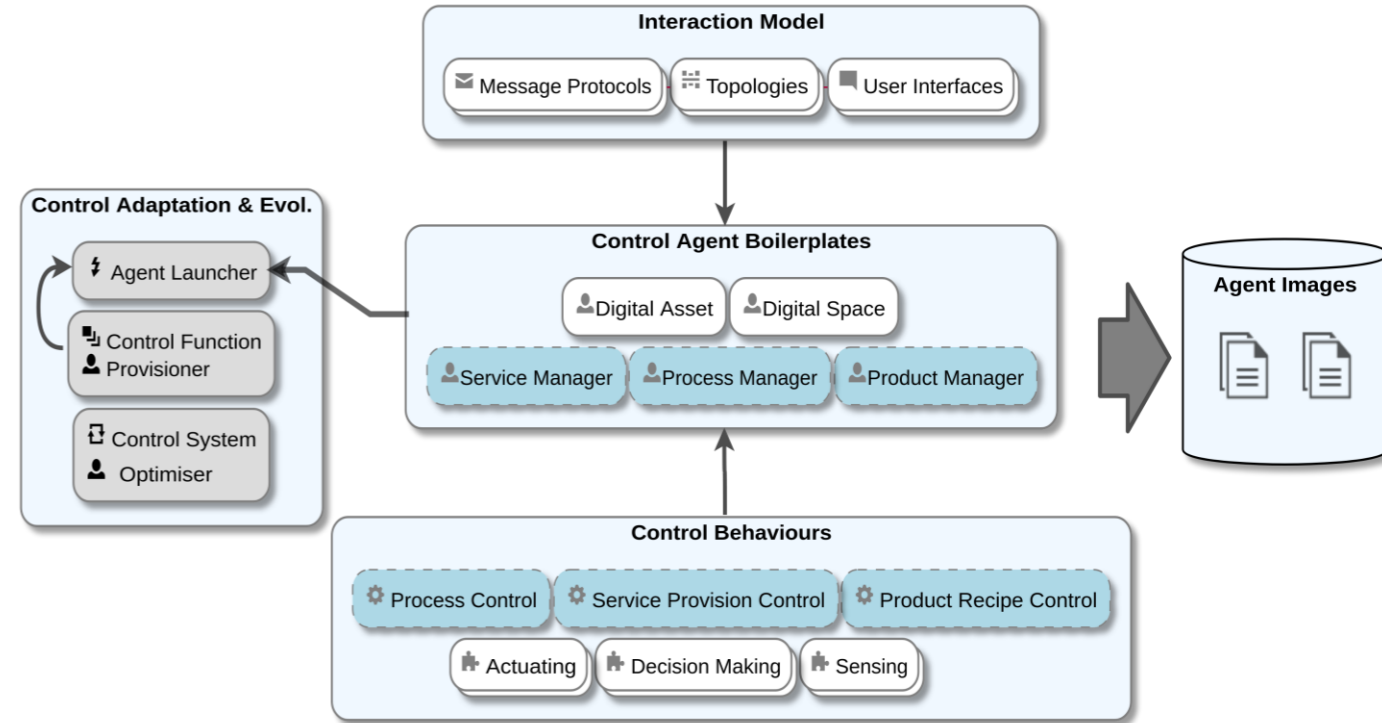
Interaction Model

Message Protocols

Topologies

User Interfaces

Control Adaptation & Evol.

Agent Launcher

Control Function Provisioner

Control System Optimiser

Control Agent Boilerplates

Digital Asset

Digital Space

Service Manager

Process Manager

Product Manager

Agent Images

Control Behaviours

Process Control

Service Provision Control

Product Recipe Control

Actuating

Decision Making

Sensing